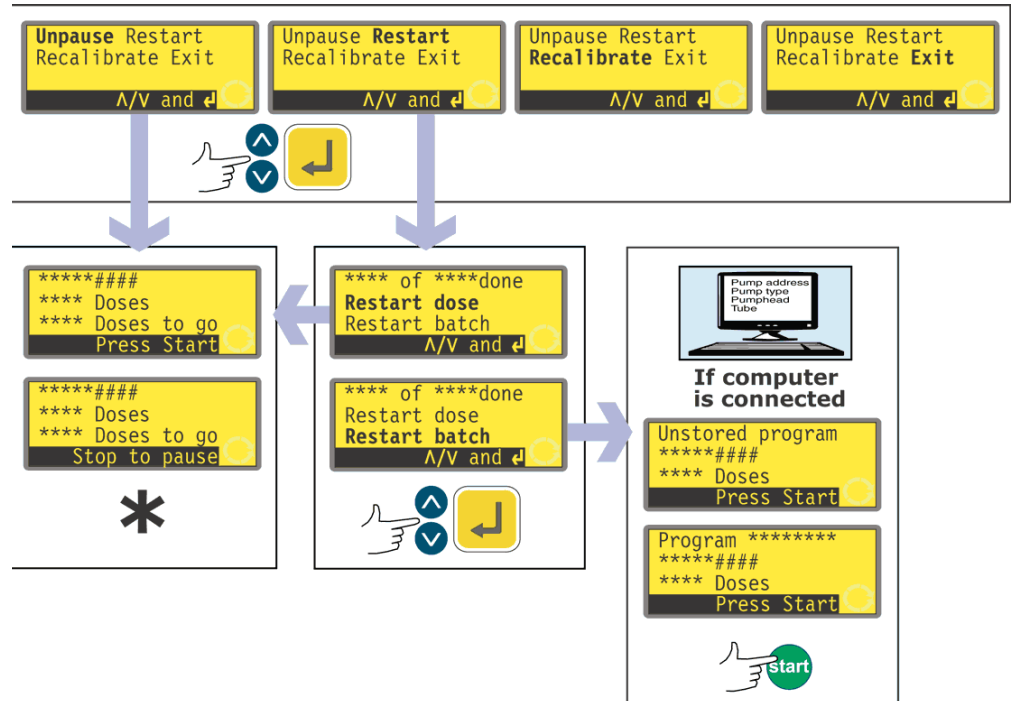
Unpause Restart
Recalibrate Exit
Λ/V and ↵

Unpause Restart
Recalibrate Exit
Λ/V and ↵

Unpause Restart
Recalibrate Exit
Λ/V and ↵

Unpause Restart
Recalibrate Exit
Λ/V and ↵

*****####
**** Doses
**** Doses to go
Press Start

*****####
**** Doses
**** Doses to go
Stop to pause

*

**** of ****done
Restart dose
Restart batch
Λ/V and ↵

**** of ****done
Restart dose
Restart batch
Λ/V and ↵

Pump address
Pump type
Pumphead
Tube

If computer is connected

Unstored program
*****####
**** Doses
Press Start

Program ********
*****####
**** Doses
Press Start

start